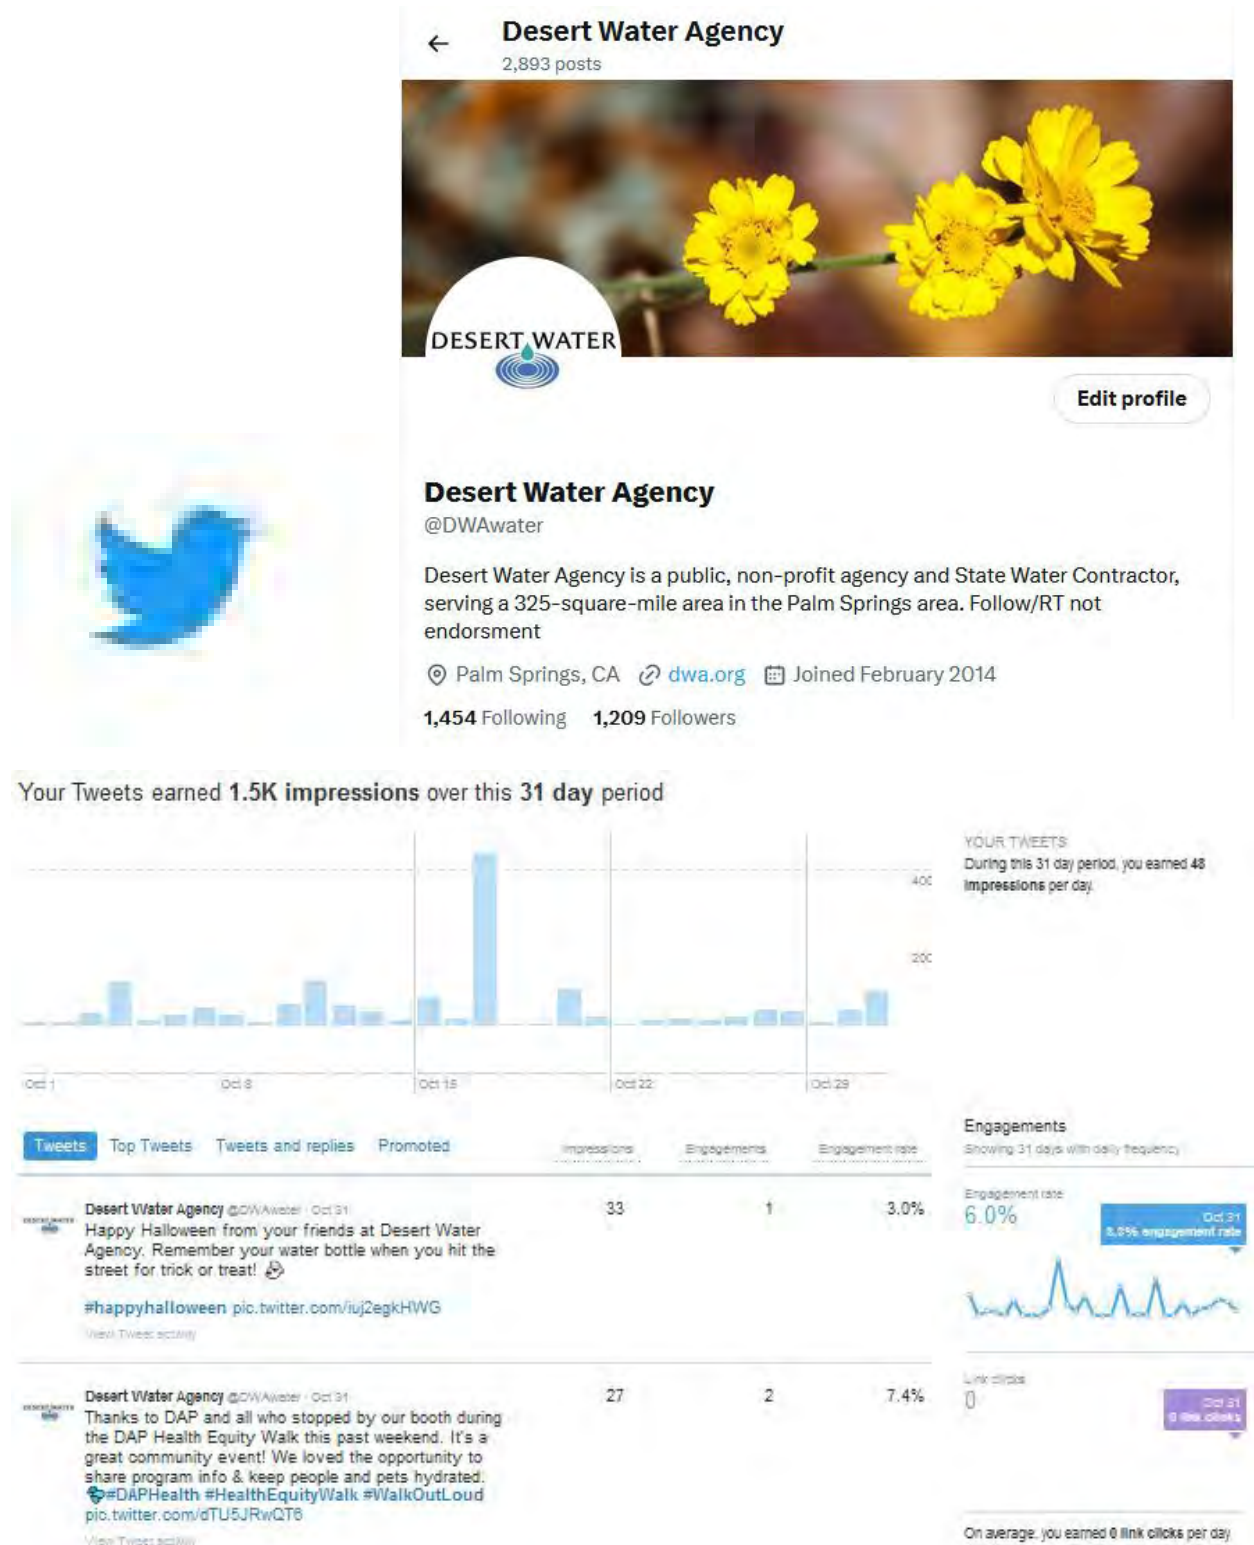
Desert Water Agency
2,893 posts

DESERT WATER

Edit profile

Desert Water Agency
@DWAwater

Desert Water Agency is a public, non-profit agency and State Water Contractor, serving a 325-square-mile area in the Palm Springs area. Follow/RT not endorsment

Palm Springs, CA dwa.org Joined February 2014

1,454 Following 1,209 Followers

Your Tweets earned 1.5K impressions over this 31 day period

400
200
Oct 1 Oct 8 Oct 15 Oct 22 Oct 29

YOUR TWEETS
During this 31 day period, you earned 48 impressions per day.

Tweets Top Tweets Tweets and replies Promoted Impressions Engagements Engagement rate

Desert Water Agency @DWAwater · Oct 31
Happy Halloween from your friends at Desert Water Agency. Remember your water bottle when you hit the street for trick or treat!
#happyhalloween pic.twitter.com/iuj2egkHWG
View Tweet activity
33 1 3.0%

Desert Water Agency @DWAwater · Oct 31
Thanks to DAP and all who stopped by our booth during the DAP Health Equity Walk this past weekend. It's a great community event! We loved the opportunity to share program info & keep people and pets hydrated. #DAPHealth #HealthEquityWalk #WalkOutLoud pic.twitter.com/dTU5JRwQT6
View Tweet activity
27 2 7.4%

Engagements
Showing 31 days with daily frequency
Engagement rate
6.0%
Oct 31
6.0% engagement rate
Link clicks
0
Oct 31
0 link clicks
On average, you earned 0 link clicks per day